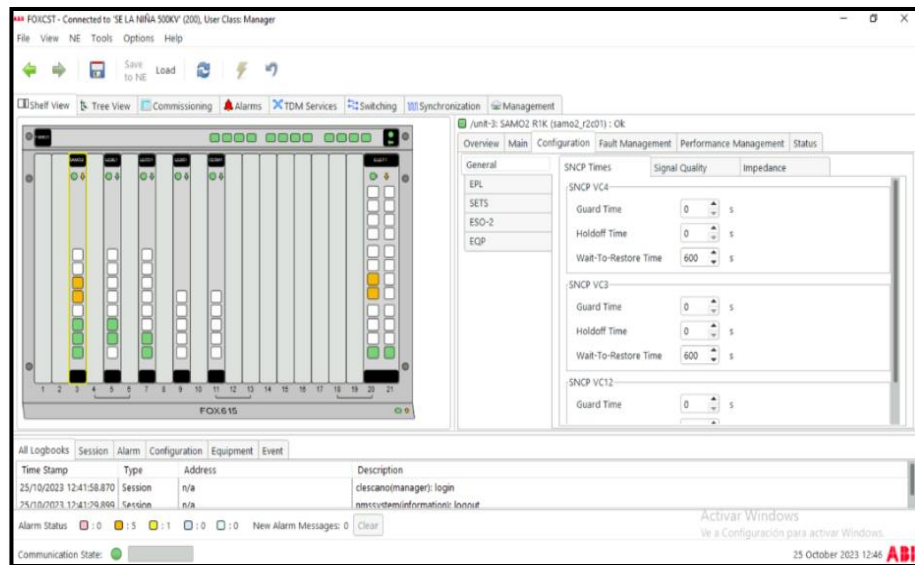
FOXCST - Connected to 'SE LA NIÑA 500KV' (200), User Class: Manager

File View NE Tools Options Help

Save to NE Load

Shelf View | Tree View | Commissioning | Alarms | TDM Services | Switching | Synchronization | Management

/unit-3: SAMO2 R1K (samo2_r2c01) : Ok

Overview | Main | Configuration | Fault Management | Performance Management | Status

General
EPL
SETS
ESO-2
EQP

SNCP Times | Signal Quality | Impedance

SNCP VC4
Guard Time 0 s
Holdoff Time 0 s
Wait-To-Restore Time 600 s

SNCP VC3
Guard Time 0 s
Holdoff Time 0 s
Wait-To-Restore Time 600 s

SNCP VC12
Guard Time 0 s

1 2 3 4 5 6 7 8 9 10 11 12 13 14 15 16 17 18 19 20 21

FOX615

All Logbooks | Session | Alarm | Configuration | Equipment | Event

| Time Stamp | Type | Address | Description |
|---|---|---|---|
| 25/10/2023 12:41:58.870 | Session | n/a | clescano(manager): login |
| 25/10/2023 12:41:29.899 | Session | n/a | nmssystem(information): logout |

Alarm Status 0 5 1 0 0 New Alarm Messages: 0 Clear

Activar Windows
Ve a Configuración para activar Windows.

Communication State:

25 October 2023 12:46 ABB